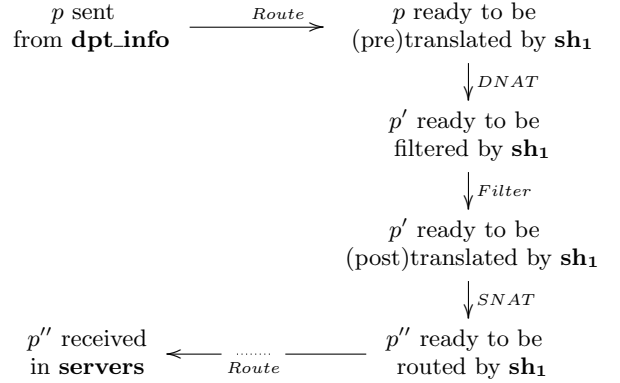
$p$ sent from **dpt_info** $\xrightarrow{Route}$ $p$ ready to be (pre)translated by $\mathbf{sh_1}$

$\downarrow DNAT$

$p'$ ready to be filtered by $\mathbf{sh_1}$

$\downarrow Filter$

$p'$ ready to be (post)translated by $\mathbf{sh_1}$

$\downarrow SNAT$

$p''$ received in **servers** $\xleftarrow[Route]{\dots\dots}$ $p''$ ready to be routed by $\mathbf{sh_1}$